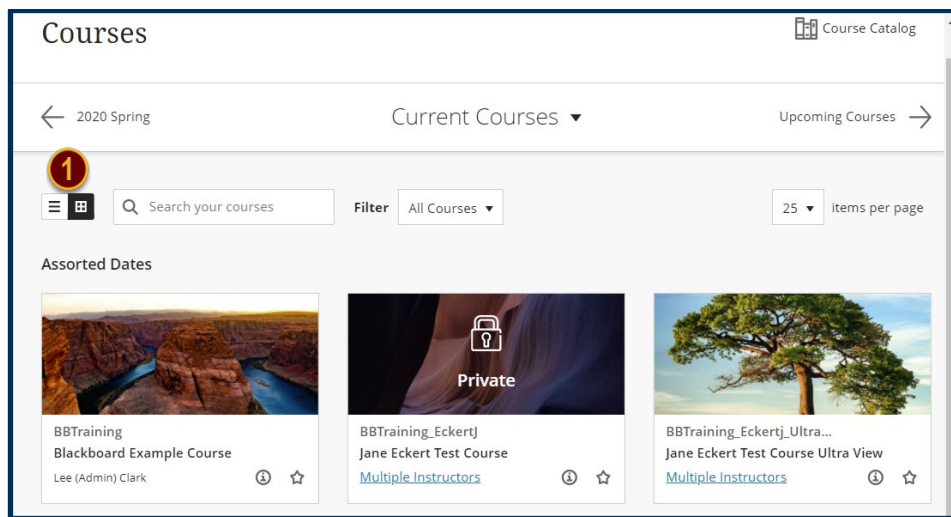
Courses

Course Catalog

2020 Spring

Current Courses ▾

Upcoming Courses

1

Search your courses

Filter All Courses ▾

25 ▾ items per page

Assorted Dates

BBTraining
Blackboard Example Course
Lee (Admin) Clark

Private

BBTraining_EckertJ
Jane Eckert Test Course
Multiple Instructors

BBTraining_Eckertj_Ultra...
Jane Eckert Test Course Ultra View
Multiple Instructors